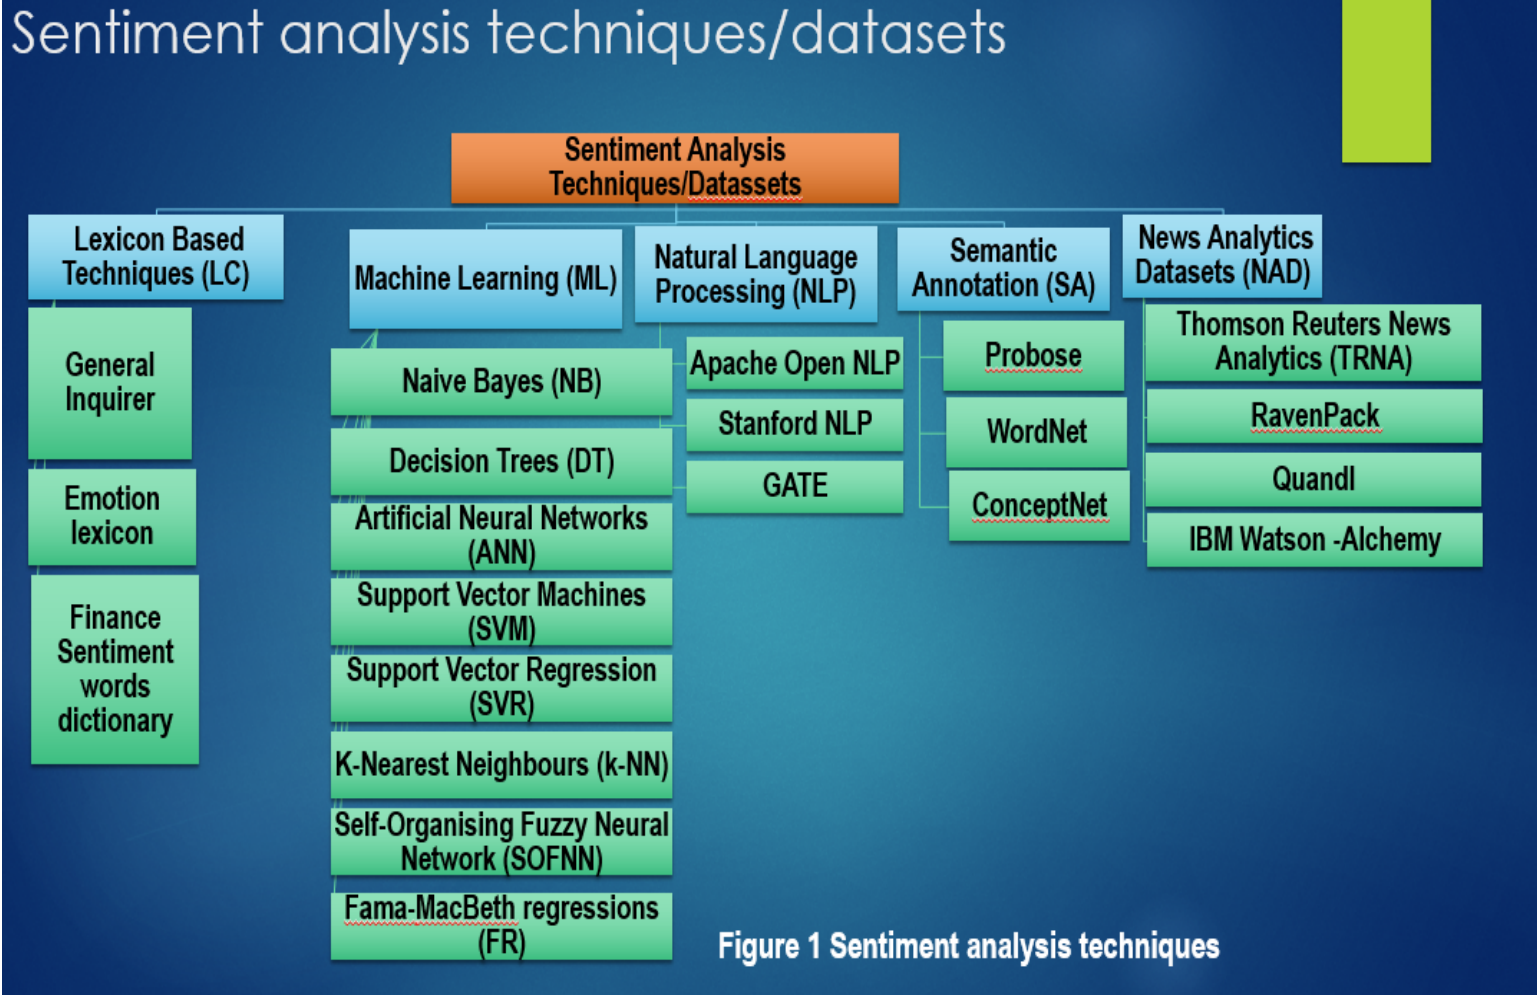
Sentiment analysis techniques/datasets

Sentiment Analysis Techniques/Datassets

Lexicon Based Techniques (LC)

General Inquirer

Emotion lexicon

Finance Sentiment words dictionary

Machine Learning (ML)

Naive Bayes (NB)

Decision Trees (DT)

Artificial Neural Networks (ANN)

Support Vector Machines (SVM)

Support Vector Regression (SVR)

K-Nearest Neighbours (k-NN)

Self-Organising Fuzzy Neural Network (SOFNN)

Fama-MacBeth regressions (FR)

Natural Language Processing (NLP)

Apache Open NLP

Stanford NLP

GATE

Semantic Annotation (SA)

Probose

WordNet

ConceptNet

News Analytics Datasets (NAD)

Thomson Reuters News Analytics (TRNA)

RavenPack

Quandl

IBM Watson -Alchemy

Figure 1 Sentiment analysis techniques